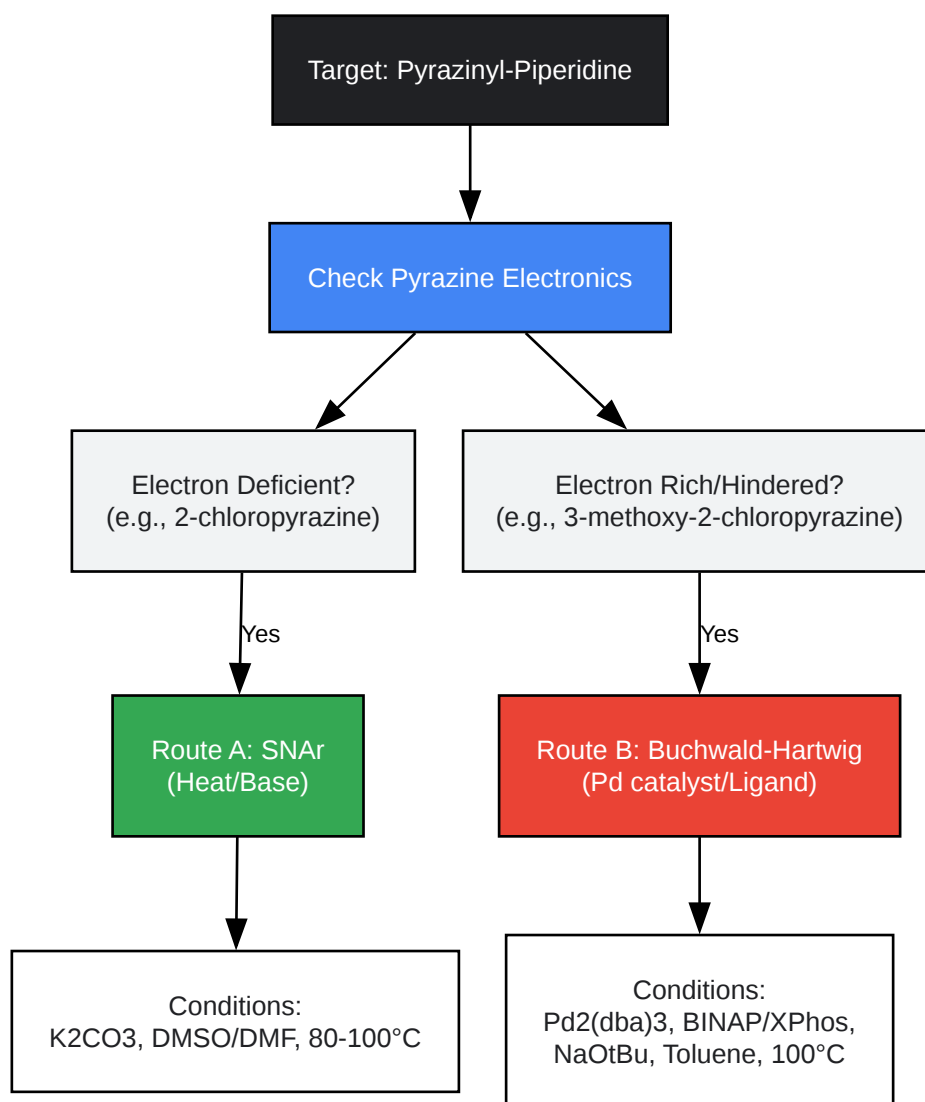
Target: Pyrazinyl-Piperidine

Check Pyrazine Electronics

Electron Deficient?
(e.g., 2-chloropyrazine)

Electron Rich/Hindered?
(e.g., 3-methoxy-2-chloropyrazine)

Yes

Yes

Route A: SNAr
(Heat/Base)

Route B: Buchwald-Hartwig
(Pd catalyst/Ligand)

Conditions:
K2CO3, DMSO/DMF, 80-100°C

Conditions:
Pd2(dba)3, BINAP/XPhos,
NaOtBu, Toluene, 100°C